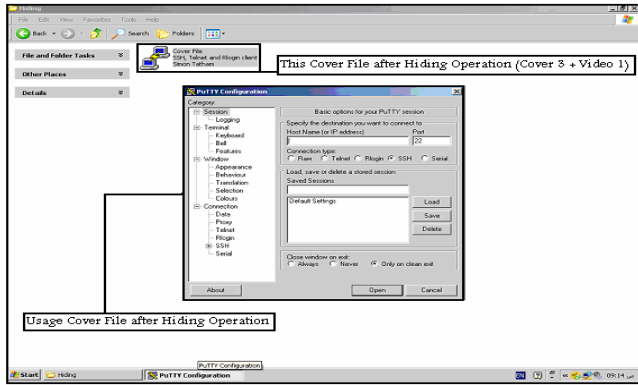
Hiding

File Edit View Favorites Tools Help

Back Search Folders

File and Folder Tasks

Other Places

Details

Cover File
SSH, Telnet and Rlogin client
Simon Tatham

This Cover File after Hiding Operation (Cover 3 + Video 1)

PuTTY Configuration

Category:

Session
Logging
Terminal
Keyboard
Bell
Features
Window
Appearance
Behaviour
Translation
Selection
Colours
Connection
Data
Proxy
Telnet
Rlogin
SSH
Serial

Basic options for your PuTTY session

Specify the destination you want to connect to
Host Name (or IP address)
Port
22
Connection type:
Raw Telnet Rlogin SSH Serial

Load, save or delete a stored session
Saved Sessions

Default Settings

Load
Save
Delete

Close window on exit:
Always Never Only on clean exit

About
Open
Cancel

Usage Cover File after Hiding Operation

PuTTY Configuration

Start Hiding PuTTY Configuration

09:14